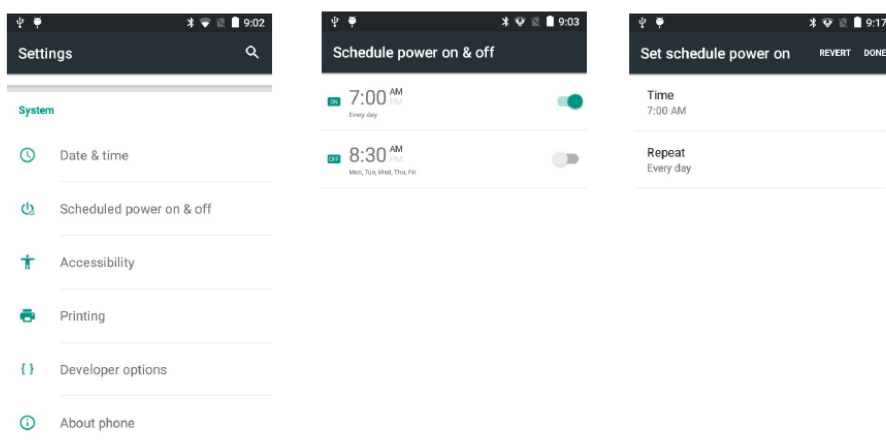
9:02

Settings

System

Date & time

Scheduled power on & off

Accessibility

Printing

Developer options

About phone

9:03

Schedule power on & off

ON 7:00 AM PM
Every day

OFF 8:30 AM PM
Mon, Tue, Wed, Thu, Fri

9:17

Set schedule power on REVERT DONE

Time
7:00 AM

Repeat
Every day